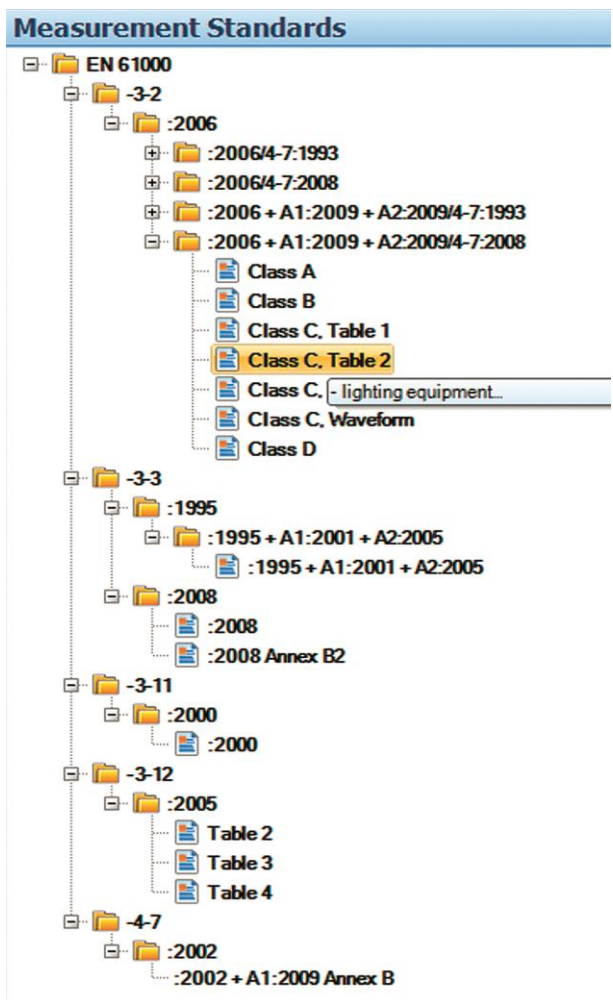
Measurement Standards

EN 61000
-3-2
:2006
:2006/4-7:1993
:2006/4-7:2008
:2006 + A1:2009 + A2:2009/4-7:1993
:2006 + A1:2009 + A2:2009/4-7:2008
Class A
Class B
Class C, Table 1
Class C, Table 2
Class C, - lighting equipment...
Class C, Waveform
Class D
-3-3
:1995
:1995 + A1:2001 + A2:2005
:1995 + A1:2001 + A2:2005
:2008
:2008
:2008 Annex B2
-3-11
:2000
:2000
-3-12
:2005
Table 2
Table 3
Table 4
-4-7
:2002
:2002 + A1:2009 Annex B